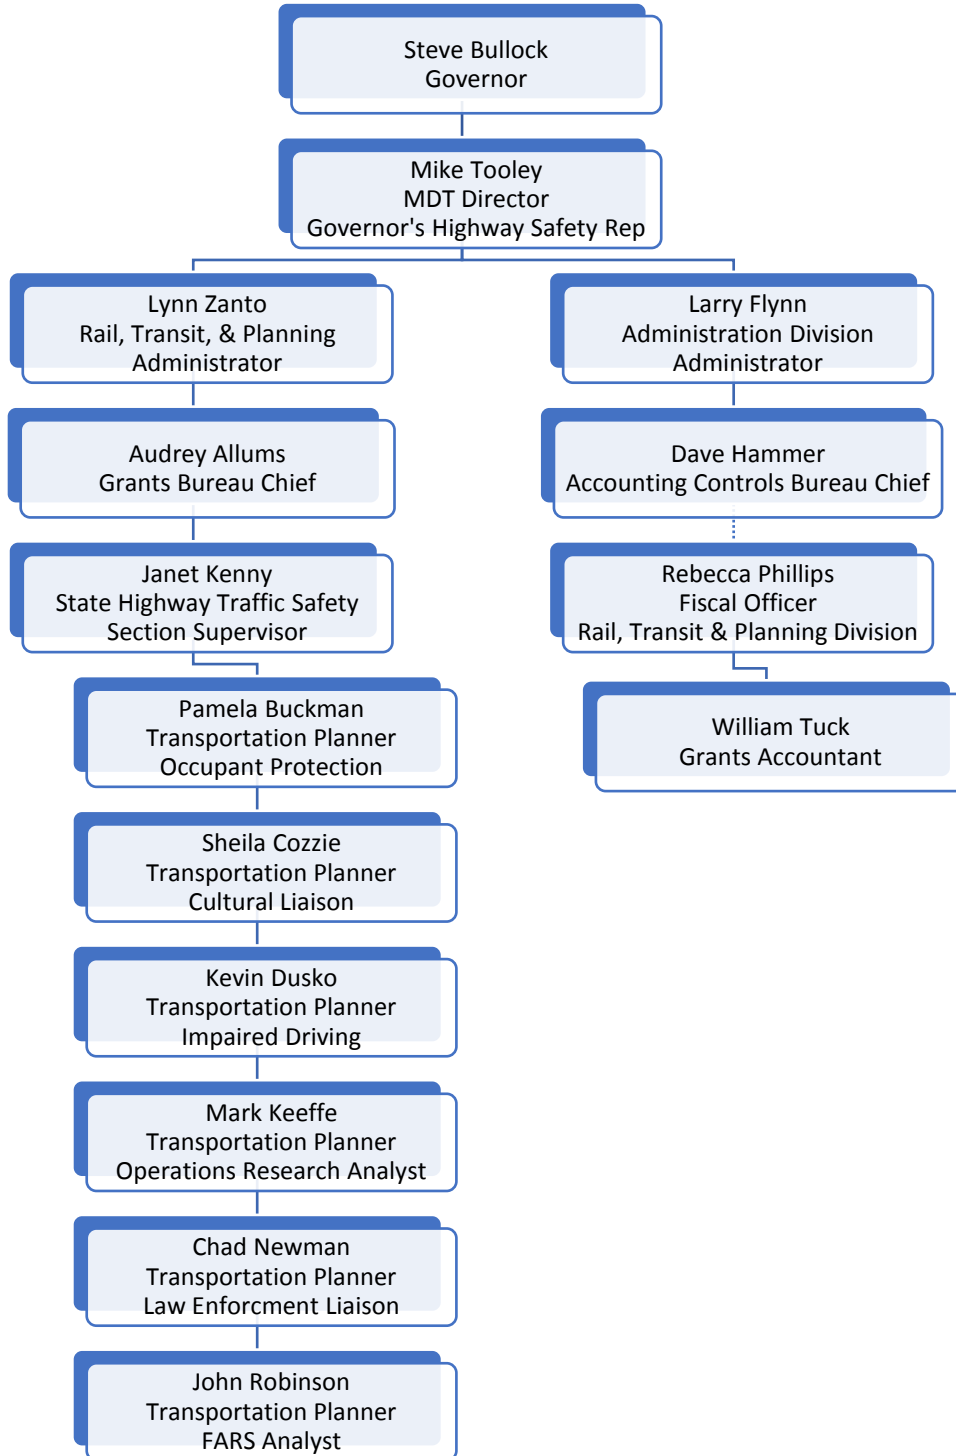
Steve Bullock
Governor

Mike Tooley
MDT Director
Governor's Highway Safety Rep

Lynn Zanto
Rail, Transit, & Planning
Administrator

Audrey Allums
Grants Bureau Chief

Janet Kenny
State Highway Traffic Safety
Section Supervisor

Pamela Buckman
Transportation Planner
Occupant Protection

Sheila Cozzie
Transportation Planner
Cultural Liaison

Kevin Dusko
Transportation Planner
Impaired Driving

Mark Keeffe
Transportation Planner
Operations Research Analyst

Chad Newman
Transportation Planner
Law Enforcment Liaison

John Robinson
Transportation Planner
FARS Analyst

Larry Flynn
Administration Division
Administrator

Dave Hammer
Accounting Controls Bureau Chief

Rebecca Phillips
Fiscal Officer
Rail, Transit & Planning Division

William Tuck
Grants Accountant